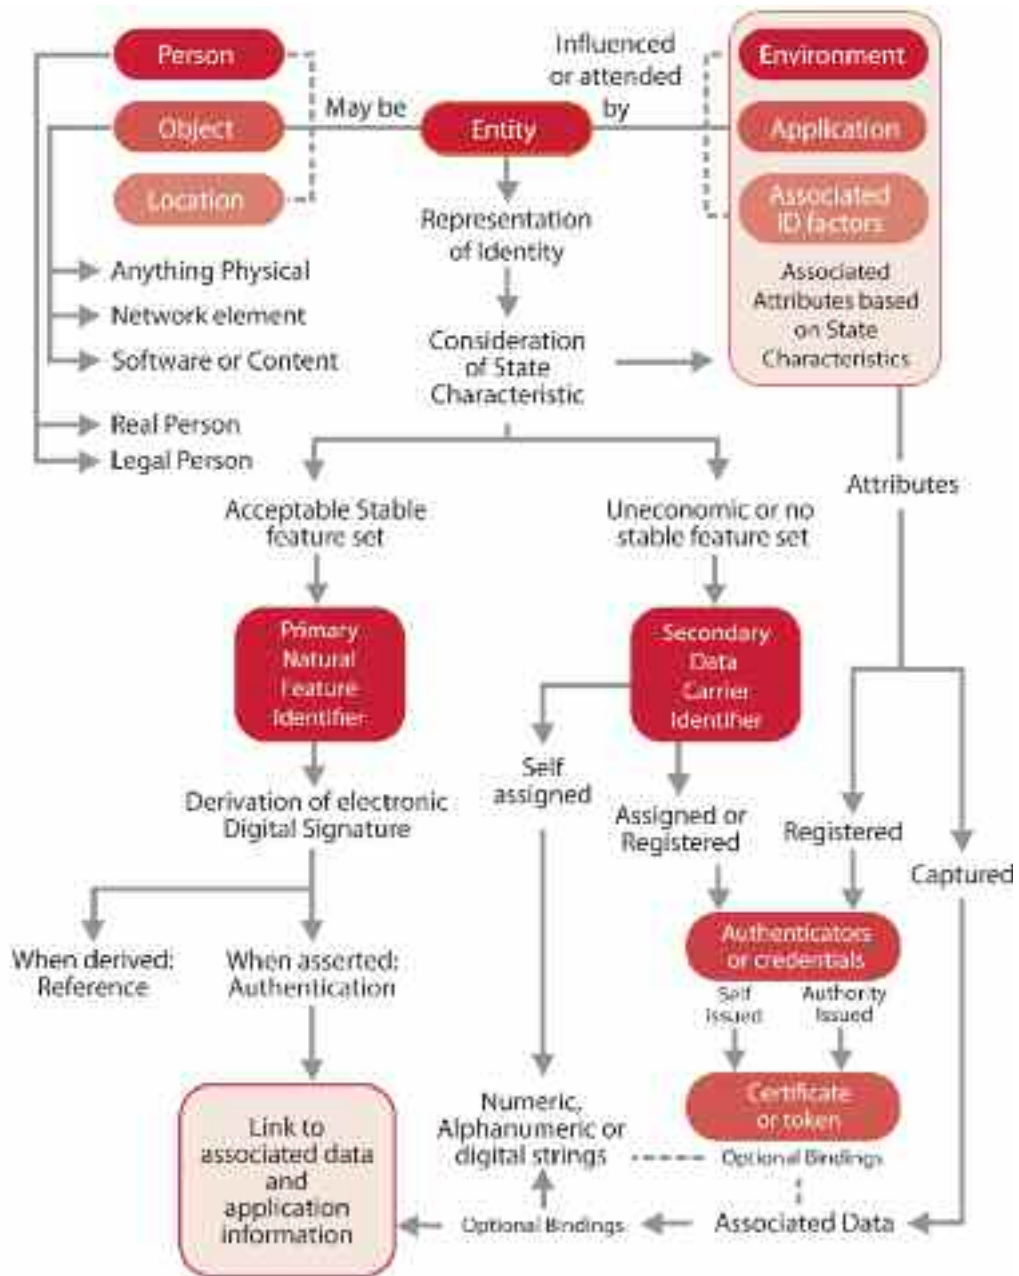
Person
Object
Location
May be
Entity
Influenced or attended by
Environment
Application
Associated ID factors
Associated Attributes based on State Characteristics
Anything Physical
Network element
Software or Content
Real Person
Legal Person
Representation of Identity
Consideration of State Characteristic
Attributes
Acceptable Stable feature set
Uneconomic or no stable feature set
Primary Natural Feature Identifier
Secondary Data Carrier Identifier
Self assigned
Derivation of electronic Digital Signature
Assigned or Registered
Registered
Captured
When derived: Reference
When asserted: Authentication
Authenticators or credentials
Self Issued
Authority Issued
Certificate or token
Link to associated data and application information
Numeric, Alphanumeric or digital strings
Optional Bindings
Optional Bindings
Associated Data